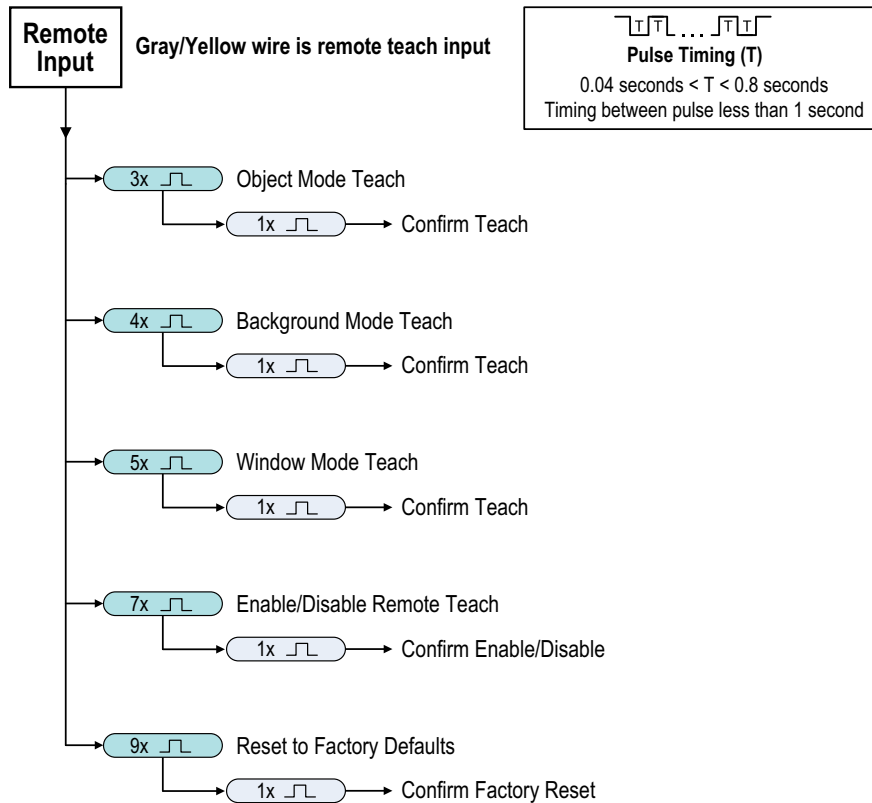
Remote Input

Gray/Yellow wire is remote teach input

T T ... T T
Pulse Timing (T)
0.04 seconds < T < 0.8 seconds
Timing between pulse less than 1 second

3x Object Mode Teach
1x Confirm Teach

4x Background Mode Teach
1x Confirm Teach

5x Window Mode Teach
1x Confirm Teach

7x Enable/Disable Remote Teach
1x Confirm Enable/Disable

9x Reset to Factory Defaults
1x Confirm Factory Reset